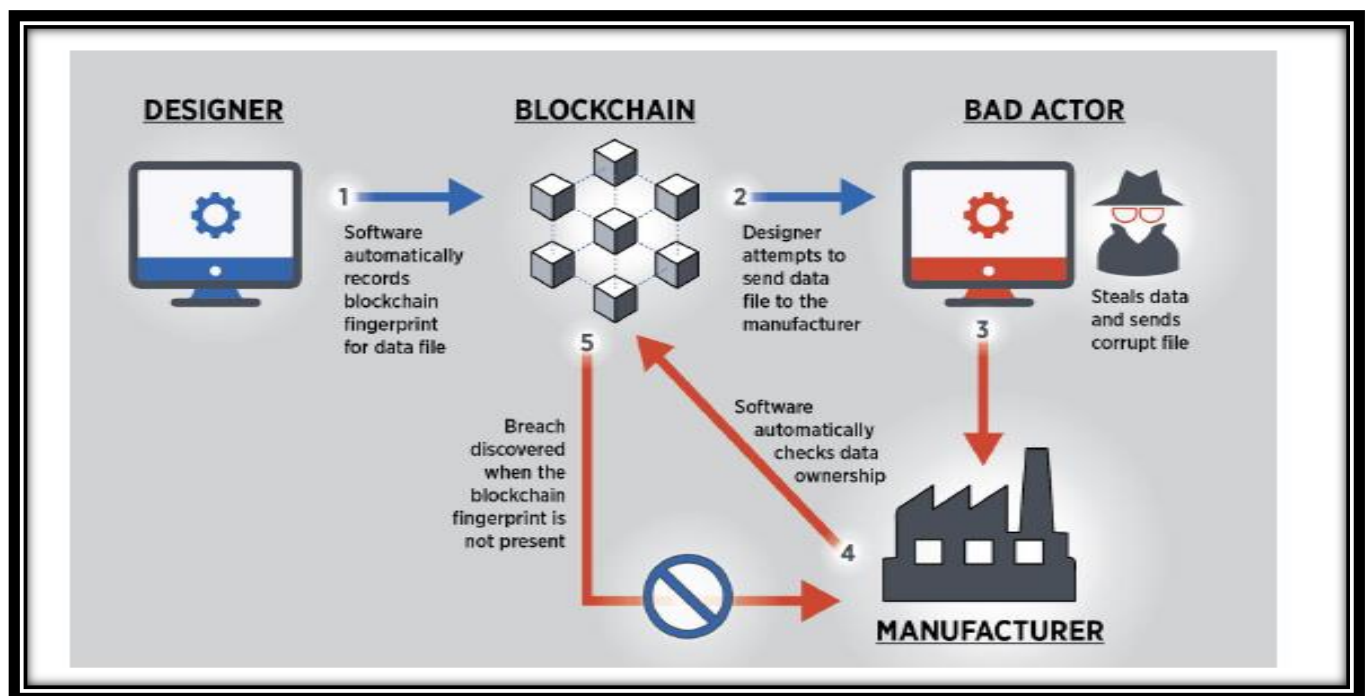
DESIGNER

BLOCKCHAIN

BAD ACTOR

1

Software automatically records blockchain fingerprint for data file

2

Designer attempts to send data file to the manufacturer

Steals data and sends corrupt file

3

5

Breach discovered when the blockchain fingerprint is not present

Software automatically checks data ownership

4

MANUFACTURER